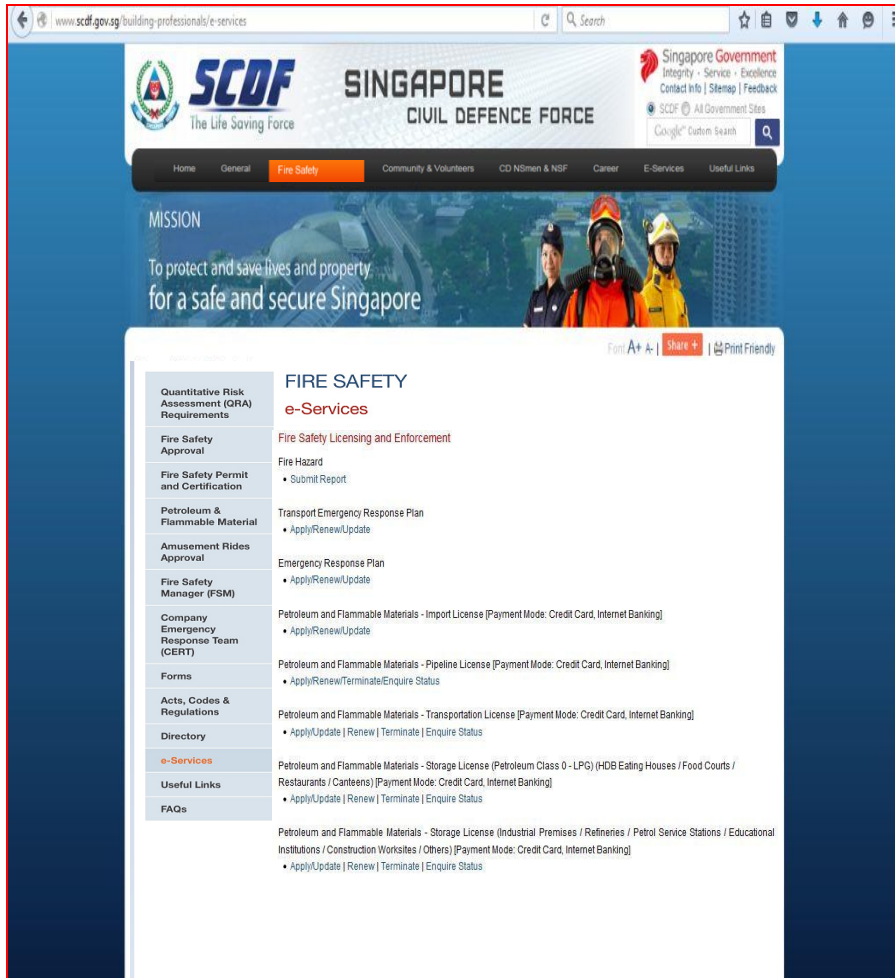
www.scdf.gov.sg/building-professionals/e-services

Search

SCDF
The Life Saving Force

SINGAPORE
CIVIL DEFENCE FORCE

Singapore Government
Integrity · Service · Excellence
Contact Info | Sitemap | Feedback
SCDF All Government Sites
Google Custom Search

Home General Fire Safety Community & Volunteers CD NSmen & NSF Career E-Services Useful Links

MISSION

To protect and save lives and property
for a safe and secure Singapore

Font A+ A- | Share + | Print Friendly

Quantitative Risk Assessment (QRA) Requirements
Fire Safety Approval
Fire Safety Permit and Certification
Petroleum & Flammable Material
Amusement Rides Approval
Fire Safety Manager (FSM)
Company Emergency Response Team (CERT)
Forms
Acts, Codes & Regulations
Directory
e-Services
Useful Links
FAQs

FIRE SAFETY
e-Services

Fire Safety Licensing and Enforcement

Fire Hazard
• Submit Report

Transport Emergency Response Plan
• Apply/Renew/Update

Emergency Response Plan
• Apply/Renew/Update

Petroleum and Flammable Materials - Import License [Payment Mode: Credit Card, Internet Banking]
• Apply/Renew/Update

Petroleum and Flammable Materials - Pipeline License [Payment Mode: Credit Card, Internet Banking]
• Apply/Renew/Terminate/Enquire Status

Petroleum and Flammable Materials - Transportation License [Payment Mode: Credit Card, Internet Banking]
• Apply/Update | Renew | Terminate | Enquire Status

Petroleum and Flammable Materials - Storage License (Petroleum Class 0 - LPG) (HDB Eating Houses / Food Courts / Restaurants / Canteens) [Payment Mode: Credit Card, Internet Banking]
• Apply/Update | Renew | Terminate | Enquire Status

Petroleum and Flammable Materials - Storage License (Industrial Premises / Refineries / Petrol Service Stations / Educational Institutions / Construction Worksites / Others) [Payment Mode: Credit Card, Internet Banking]
• Apply/Update | Renew | Terminate | Enquire Status